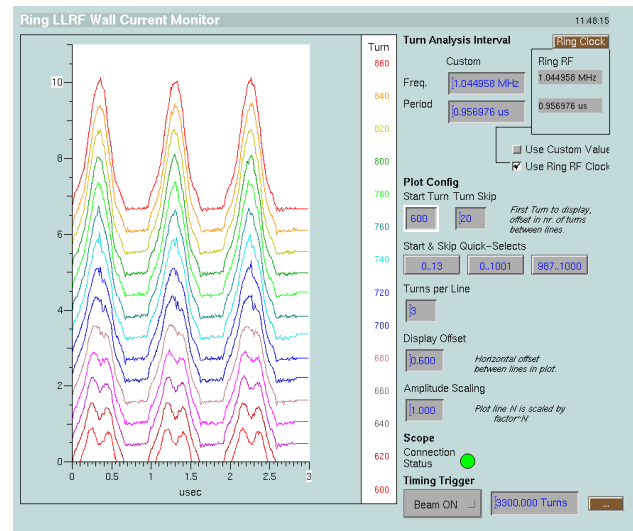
Ring LLRF Wall Current Monitor

11:46:15

10
8
6
4
2
0

0 0.5 1 1.5 2 2.5 3

usec

Turn
860
840
820
800
780
760
740
720
700
680
660
640
620
600

Turn Analysis Interval

Ring Clock

Custom

Freq. 1.044958 MHz

Period 0.956976 us

Ring RF

1.044958 MHz

0.956976 us

Use Custom Value

Use Ring RF Clock

Plot Config

Start Turn Turn Skip

600 20

First Turn to display, offset in nr. of turns between lines.

Start & Skip Quick-Selects

0..13 0..1001 987..1000

Turns per Line

3

Display Offset

0.600

Horizontal offset between lines in plot.

Amplitude Scaling

1.000

Plot line N is scaled by factor^N

Scope

Connection Status

Timing Trigger

Beam ON

3300.000 Turns

...